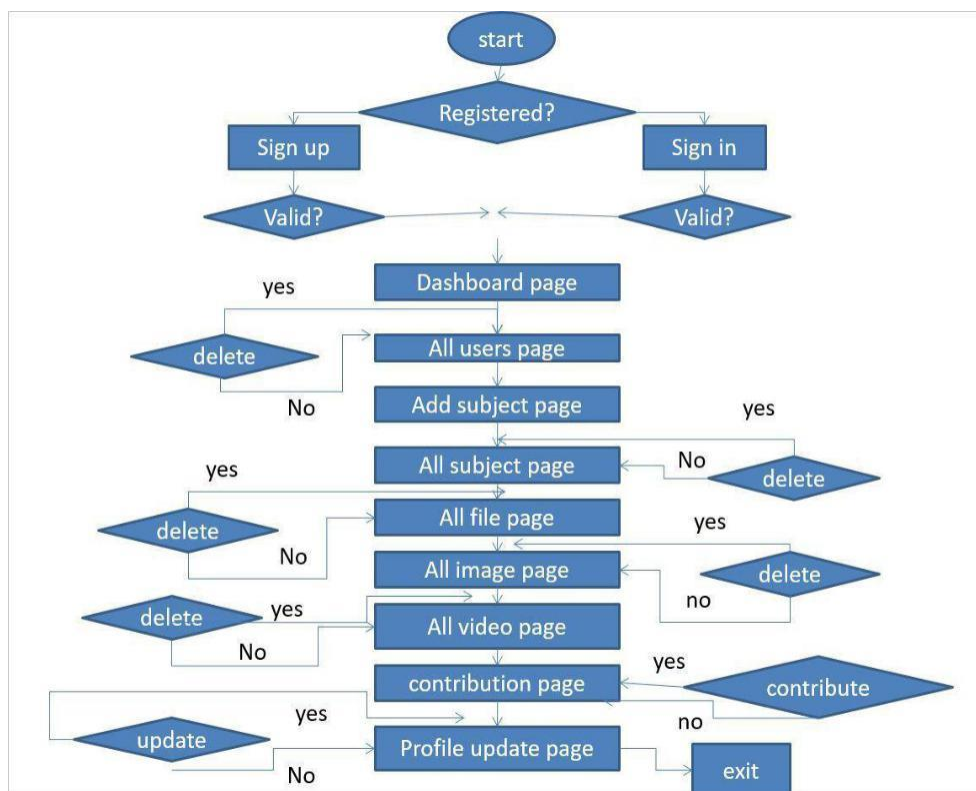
start

Registered?

Sign up

Sign in

Valid?

Valid?

Dashboard page

yes

delete

All users page

No

Add subject page

yes

All subject page

No

delete

yes

delete

All file page

No

yes

All image page

delete

no

delete

yes

All video page

No

yes

contribution page

contribute

yes

no

update

Profile update page

No

exit